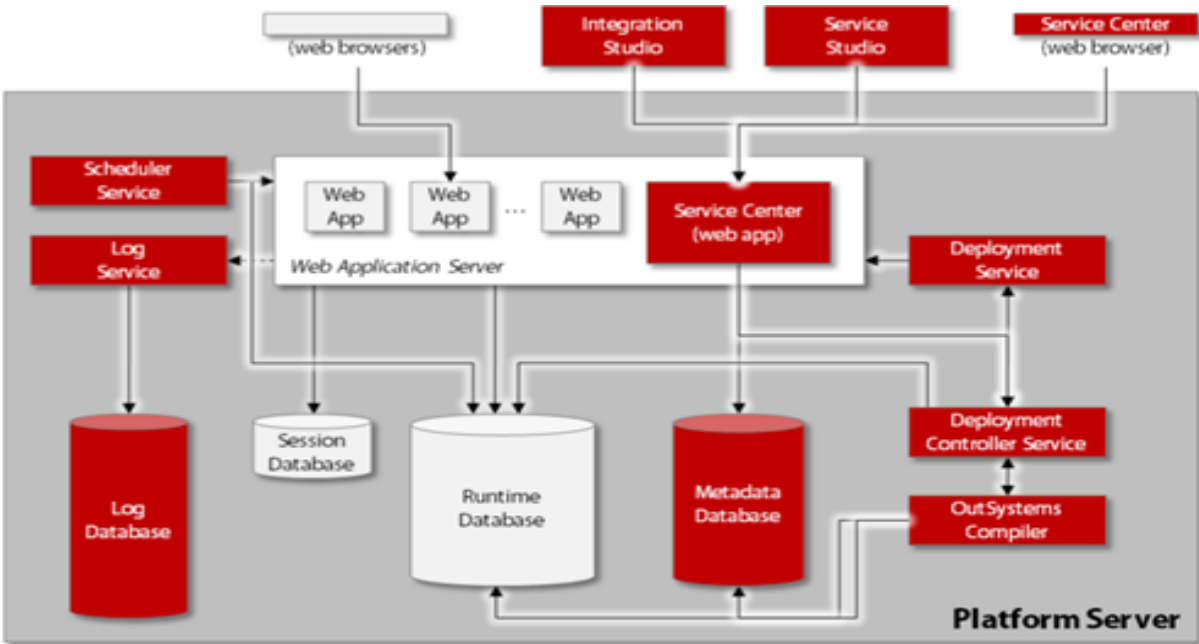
(web browsers)

Integration Studio

Service Studio

Service Center (web browser)

Scheduler Service

Web App

Web App

...

Web App

Service Center (web app)

Log Service

Web Application Server

Deployment Service

Session Database

Runtime Database

Metadata Database

Deployment Controller Service

Log Database

OutSystems Compiler

Platform Server